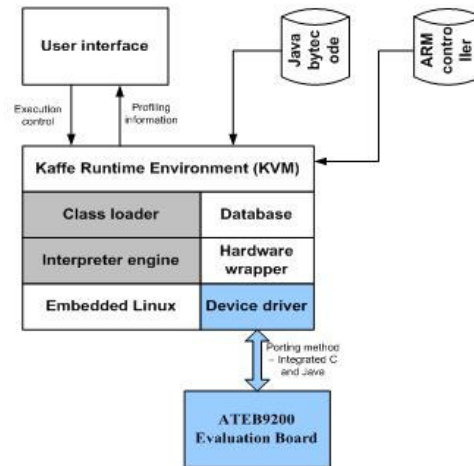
User interface

Java bytec ode

ARM contro ller

Execution control

Profiling information

Kaffe Runtime Environment (KVM)

| Class loader | Database |
|---|---|
| Interpreter engine | Hardware wrapper |
| Embedded Linux | Device driver |

Porting method – Integrated C and Java

ATEB9200 Evaluation Board